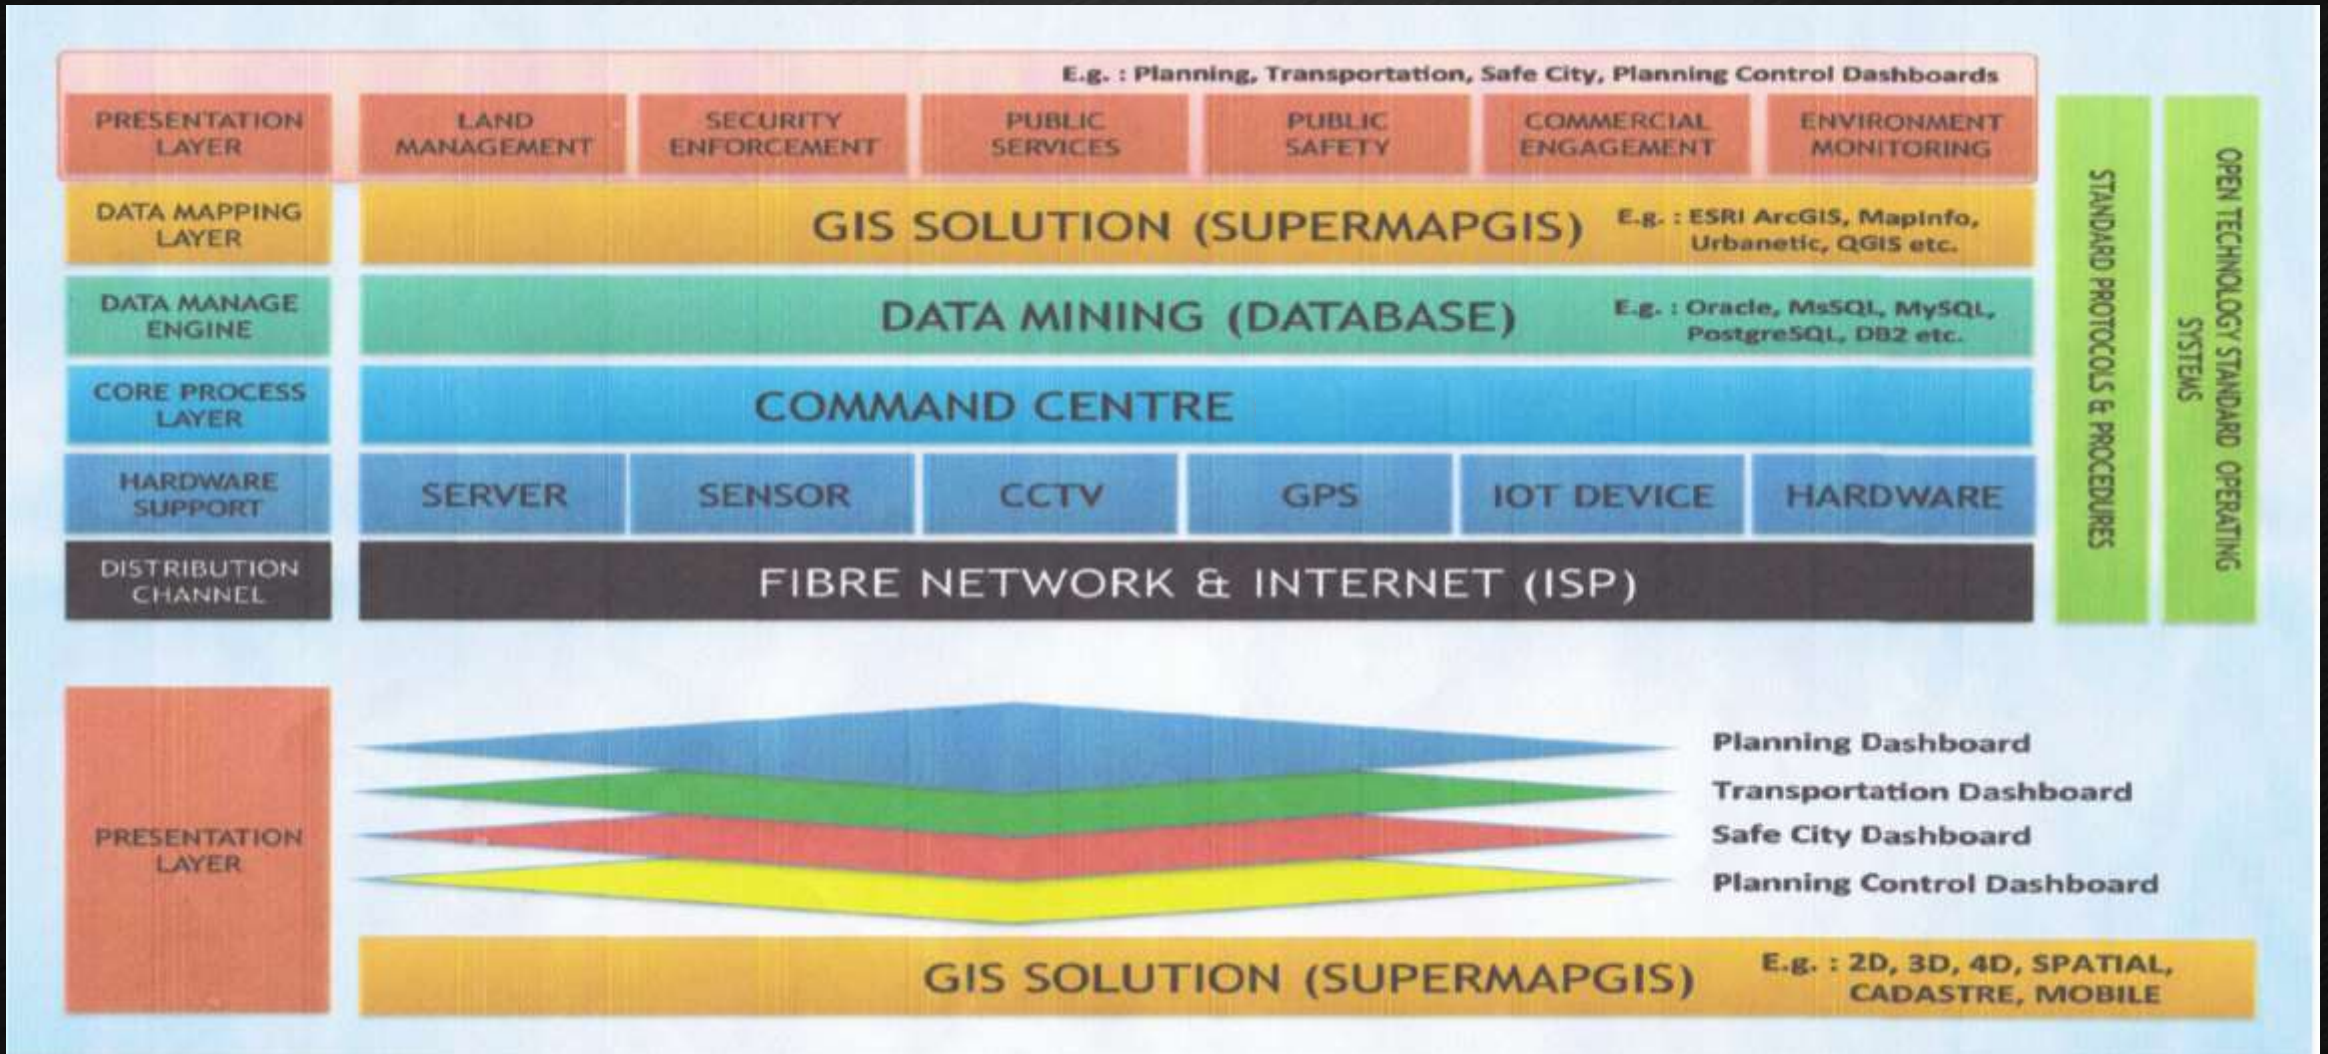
E.g. : Planning, Transportation, Safe City, Planning Control Dashboards

PRESENTATION LAYER

LAND MANAGEMENT

SECURITY ENFORCEMENT

PUBLIC SERVICES

PUBLIC SAFETY

COMMERCIAL ENGAGEMENT

ENVIRONMENT MONITORING

DATA MAPPING LAYER

GIS SOLUTION (SUPERMAPGIS)

E.g. : ESRI ArcGIS, Mapinfo, Urbanetic, QGIS etc.

DATA MANAGE ENGINE

DATA MINING (DATABASE)

E.g. : Oracle, MsSQL, MySQL, PostgreSQL, DB2 etc.

CORE PROCESS LAYER

COMMAND CENTRE

HARDWARE SUPPORT

SERVER

SENSOR

CCTV

GPS

IOT DEVICE

HARDWARE

DISTRIBUTION CHANNEL

FIBRE NETWORK & INTERNET (ISP)

STANDARD PROTOCOLS & PROCEDURES

OPEN TECHNOLOGY STANDARD OPERATING SYSTEMS

PRESENTATION LAYER

Planning Dashboard

Transportation Dashboard

Safe City Dashboard

Planning Control Dashboard

GIS SOLUTION (SUPERMAPGIS)

E.g. : 2D, 3D, 4D, SPATIAL, CADASTRE, MOBILE